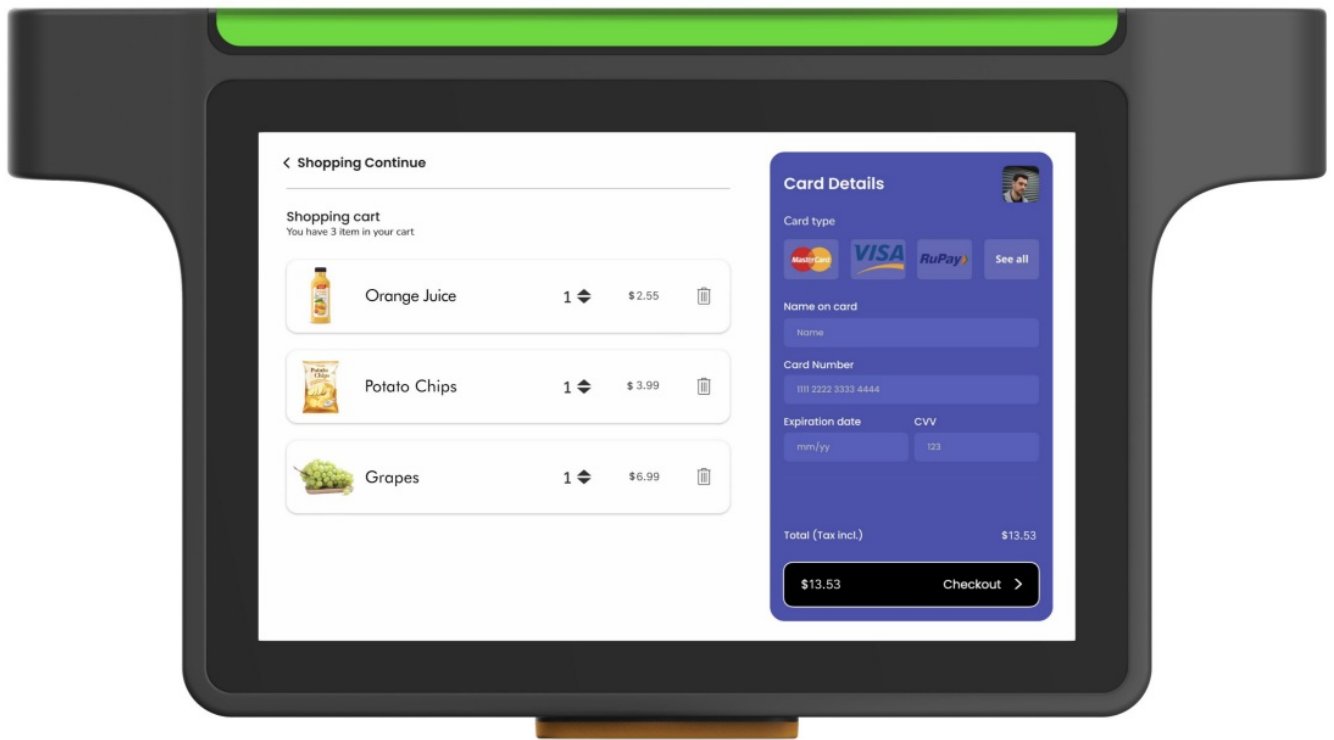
< Shopping Continue

Shopping cart
You have 3 item in your cart

Orange Juice 1 $2.55

Potato Chips 1 $ 3.99

Grapes 1 $6.99

Card Details

Card type

MasterCard VISA RuPay See all

Name on card
Name

Card Number
1111 2222 3333 4444

Expiration date
mm/yy

CVV
123

Total (Tax incl.) $13.53

$13.53 Checkout >